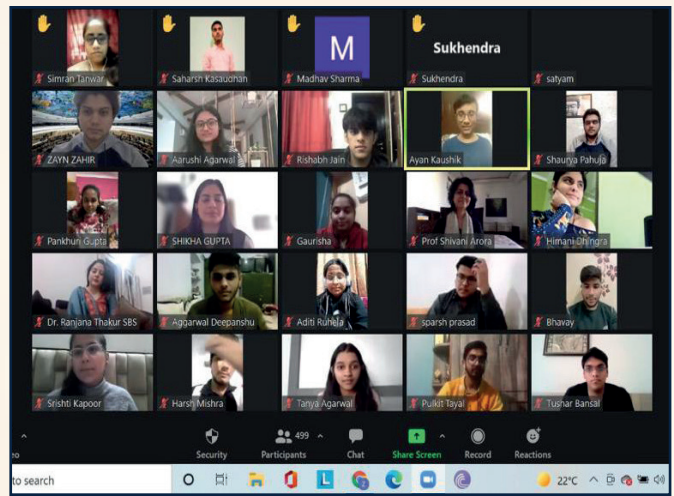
Simran Tanwar
Saharsh Kasaudhan
M
Madhav Sharma
Sukhendra
Sukhendra
satyam

ZAYN ZAHIR
Aarushi Agarwal
Rishabh Jain
Ayan Kaushik
Shaurya Pahuja

Pankhuri Gupta
SHIKHA GUPTA
Gaurisha
Prof Shivani Arora
Himani Dhingra

Dr. Ranjana Thakur SBS
Aggarwal Deepanshu
Aditi Ruhela
sparsh prasad
Bhavay

Srishti Kapoor
Harsh Mishra
Tanya Agarwal
Pulkit Tayal
Tushar Bansal

Security
499
Participants
Chat
Share Screen
Record
Reactions

to search
22°C